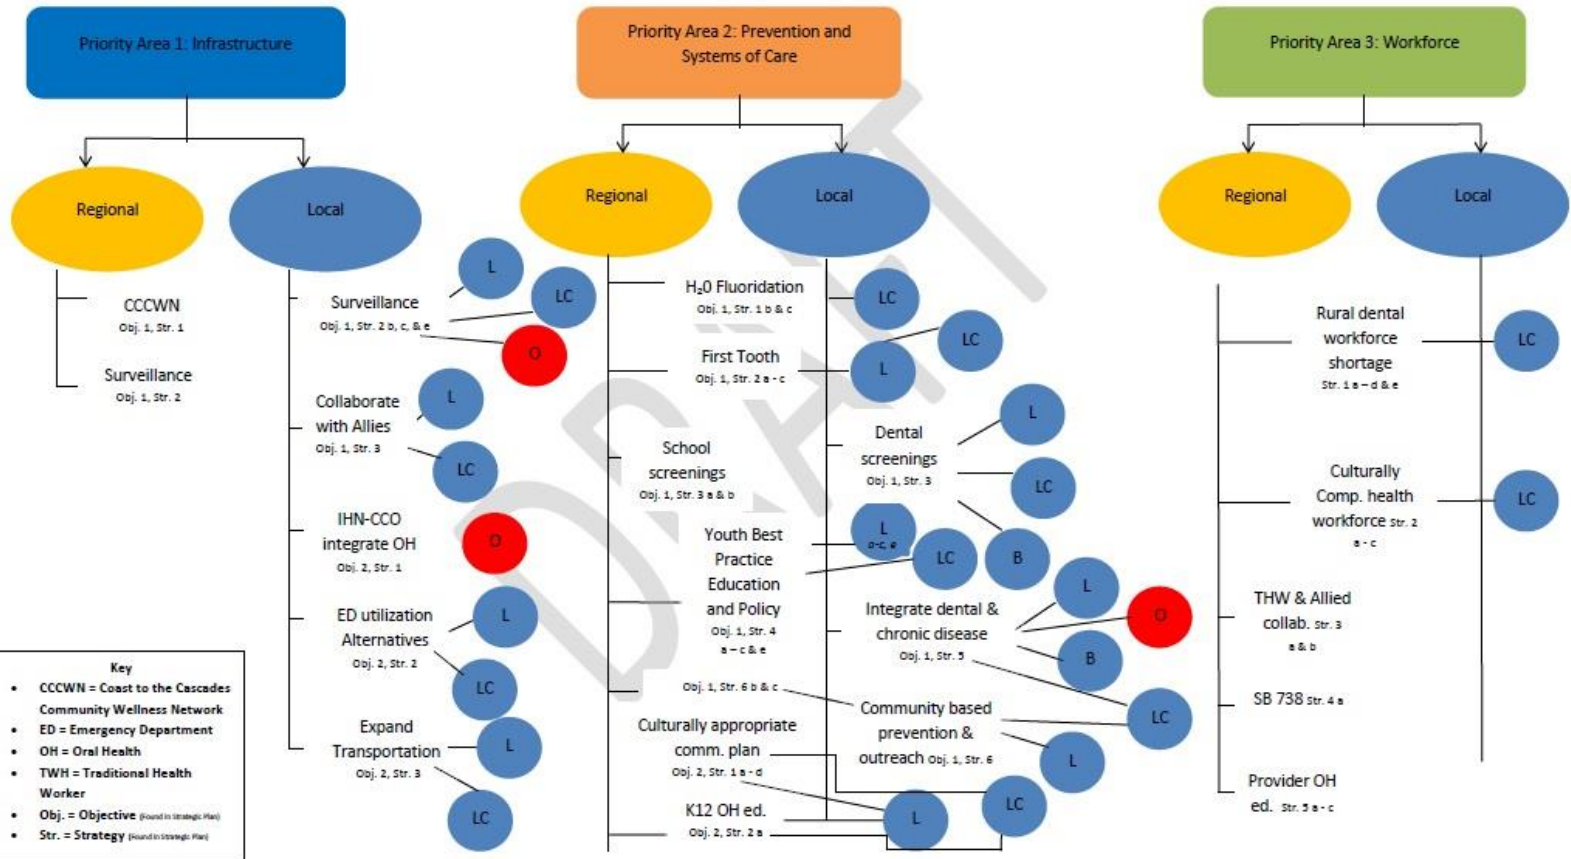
Priority Area 1: Infrastructure

Priority Area 2: Prevention and Systems of Care

Priority Area 3: Workforce

Regional

Local

Regional

Local

Regional

Local

CCCWN
Obj. 1, Str. 1

Surveillance
Obj. 1, Str. 2

Surveillance
Obj. 1, Str. 2 b, c, & e

L

LC

O

Collaborate with Allies
Obj. 1, Str. 3

L

LC

IHN-CCO integrate OH
Obj. 2, Str. 1

O

ED utilization Alternatives
Obj. 2, Str. 2

L

LC

Expand Transportation
Obj. 2, Str. 3

L

LC

$H_2$0 Fluoridation
Obj. 1, Str. 1 b & c

LC

First Tooth
Obj. 1, Str. 2 a - c

LC

L

School screenings
Obj. 1, Str. 3 a & b

Dental screenings
Obj. 1, Str. 3

L

LC

Youth Best Practice Education and Policy
Obj. 1, Str. 4 a – c & e

L
a-c, e

LC

B

Integrate dental & chronic disease
Obj. 1, Str. 5

L

O

B

Obj. 1, Str. 6 b & c

Community based prevention & outreach Obj. 1, Str. 6

LC

Culturally appropriate comm. plan
Obj. 2, Str. 1 a - d

L

LC

K12 OH ed.
Obj. 2, Str. 2 a

L

Rural dental workforce shortage
Str. 1 a – d & e

LC

Culturally Comp. health workforce Str. 2 a - c

LC

THW & Allied collab. Str. 3 a & b

SB 738 Str. 4 a

Provider OH ed. Str. 5 a - c

Key
• CCCWN = Coast to the Cascades Community Wellness Network
• ED = Emergency Department
• OH = Oral Health
• TWH = Traditional Health Worker
• Obj. = Objective (Found in Strategic Plan)
• Str. = Strategy (Found in Strategic Plan)

DRAFT